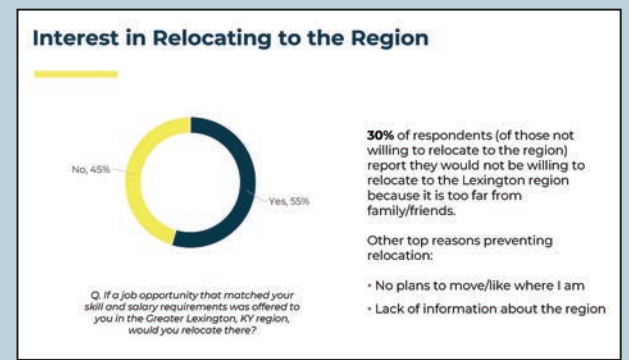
Interest in Relocating to the Region

No, 45%

Yes, 55%

Q. If a job opportunity that matched your skill and salary requirements was offered to you in the Greater Lexington, KY region, would you relocate there?

**30%** of respondents (of those not willing to relocate to the region) report they would not be willing to relocate to the Lexington region because it is too far from family/friends.

Other top reasons preventing relocation:

• No plans to move/like where I am

• Lack of information about the region